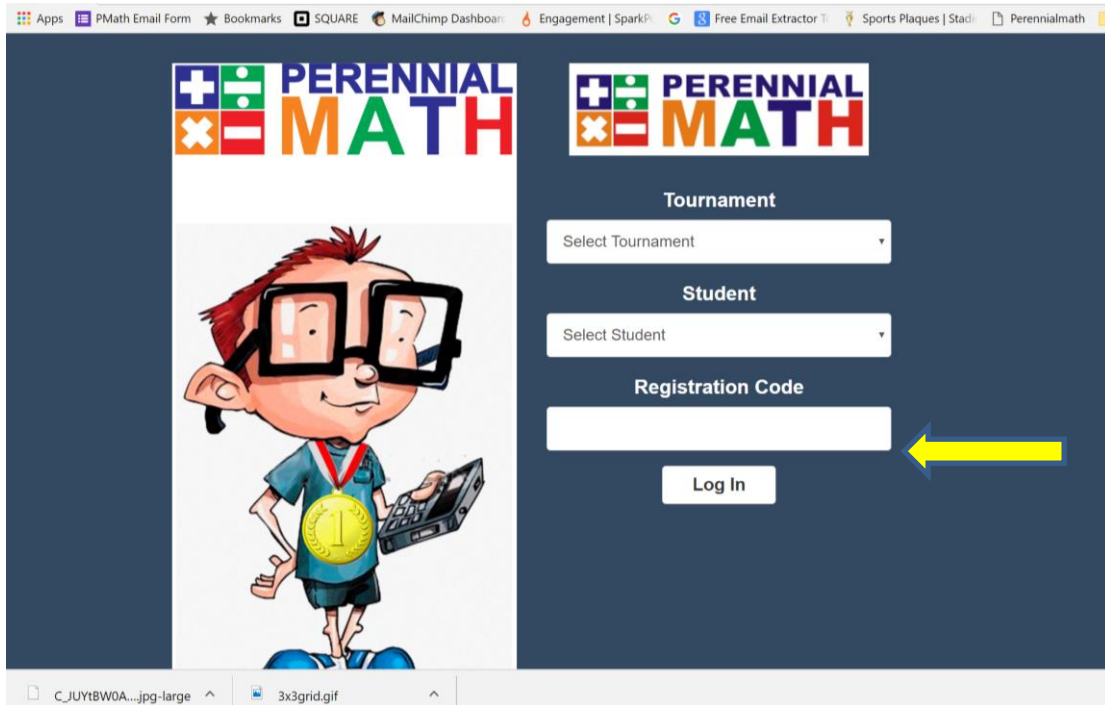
Apps PMath Email Form Bookmarks SQUARE MailChimp Dashboard Engagement | SparkP Free Email Extractor T Sports Plaques | Stad Perennialmath

PERENNIAL MATH

PERENNIAL MATH

Tournament

Select Tournament

Student

Select Student

Registration Code

Log In

1

C_JUYtBW0A....jpg-large

3x3grid.gif